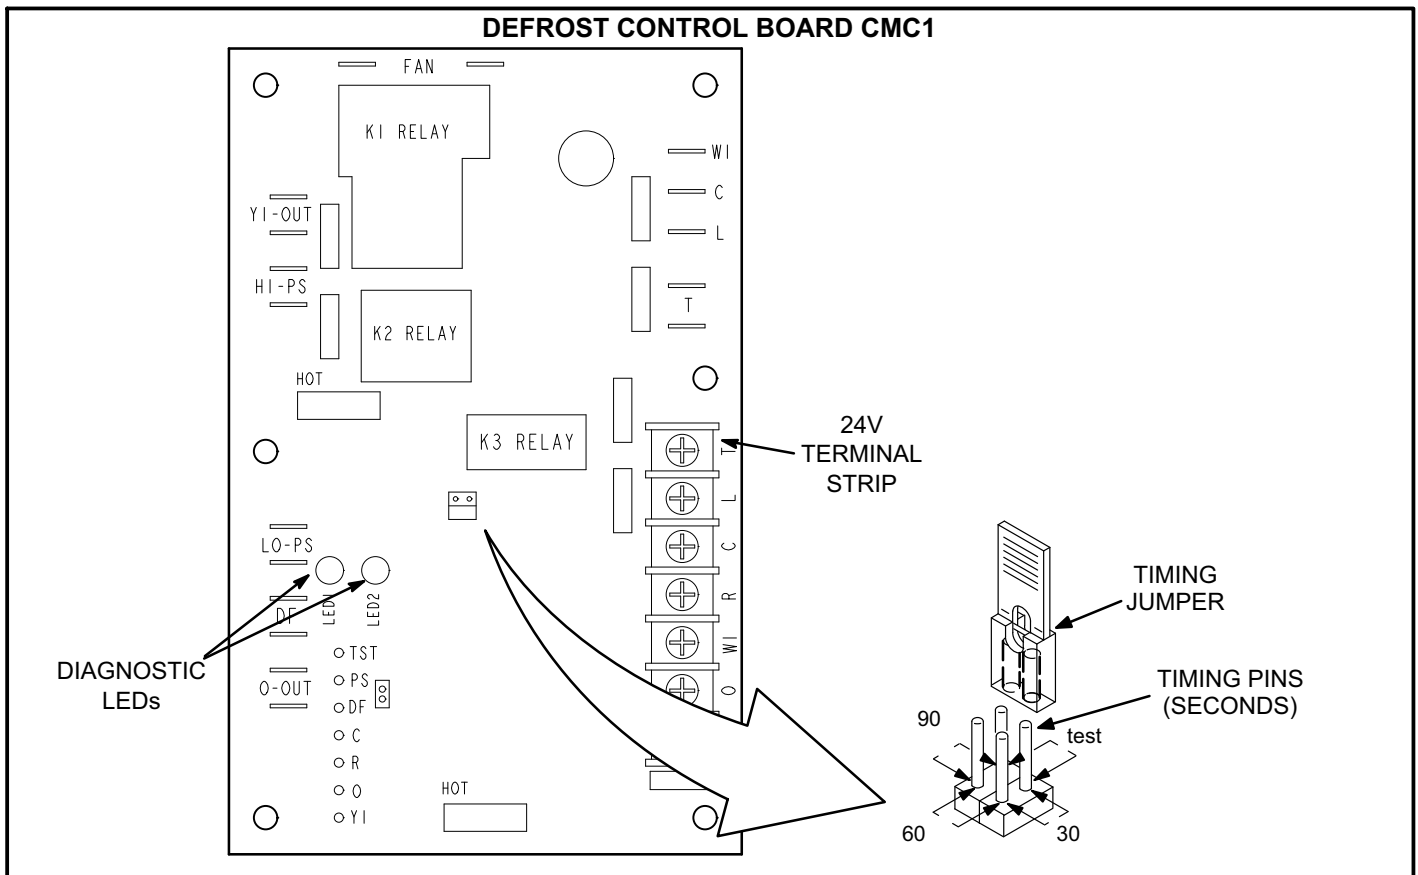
DEFROST CONTROL BOARD CMC1

FAN

K1 RELAY

W1
C
L

Y1-OUT

H1-PS

T

K2 RELAY

HOT

K3 RELAY

24V TERMINAL STRIP

Y
L
C
R
W1
O

LO-PS

LED1
LED2

DF

TIMING JUMPER

DIAGNOSTIC LEDs

O-OUT

TST
PS
DF
C
R
O
Y1

TIMING PINS (SECONDS)

90

test

HOT

60

30